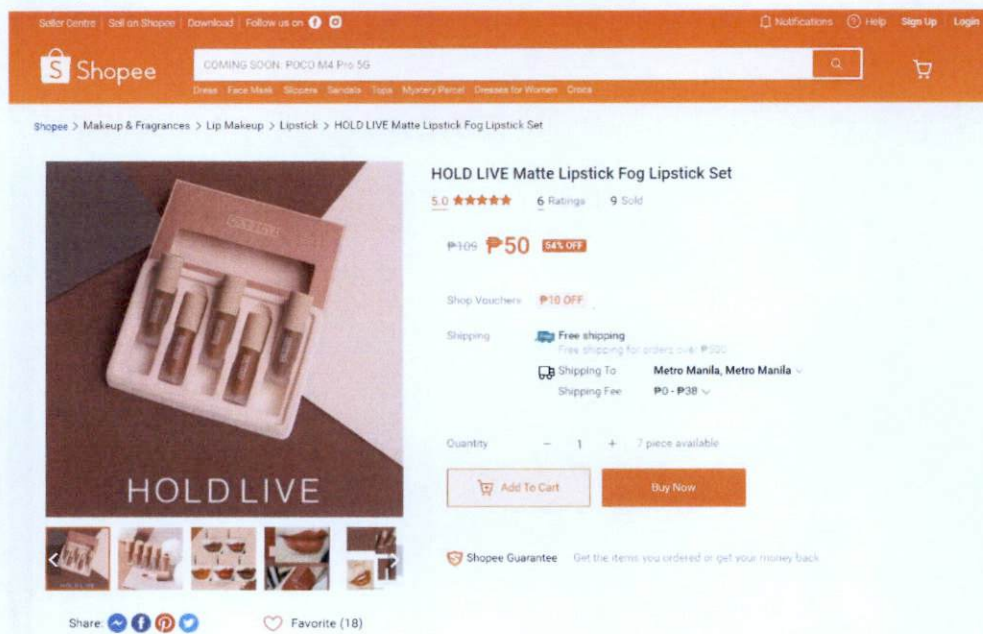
Seller Centre | Sell on Shopee | Download | Follow us on

Notifications Help Sign Up Login

Shopee

COMING SOON: POCO M4 Pro 5G

Dress Face Mask Slippers Sandals Tops Mystery Parcel Dresses for Women Crocs

Shopee > Makeup & Fragrances > Lip Makeup > Lipstick > HOLD LIVE Matte Lipstick Fog Lipstick Set

HOLDLIVE

HOLD LIVE Matte Lipstick Fog Lipstick Set

5.0 ★★★★★ 6 Ratings 9 Sold

₱109 ₱50 54% OFF

Shop Vouchers ₱10 OFF

Shipping Free shipping
Free shipping for orders over ₱500
Shipping To Metro Manila, Metro Manila
Shipping Fee ₱0 - ₱38

Quantity − 1 + 7 piece available

Add To Cart Buy Now

Shopee Guarantee Get the items you ordered or get your money back

Share:

Favorite (18)